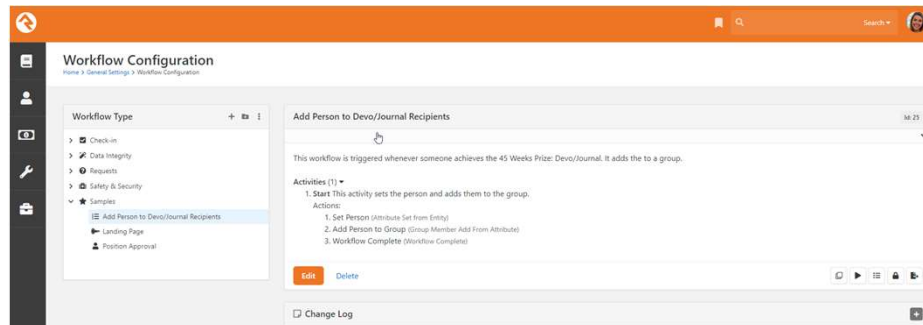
Search

Workflow Configuration
Home > General Settings > Workflow Configuration

Workflow Type

Check-in
Data Integrity
Requests
Safety & Security
Samples
Add Person to Devo/Journal Recipients
Landing Page
Position Approval

Add Person to Devo/Journal Recipients
Id: 25

This workflow is triggered whenever someone achieves the 45 Weeks Prize: Devo/Journal. It adds the to a group.

Activities (1)
1. Start This activity sets the person and adds them to the group.
Actions:
1. Set Person (Attribute Set from Entity)
2. Add Person to Group (Group Member Add From Attribute)
3. Workflow Complete (Workflow Complete)

Edit Delete

Change Log